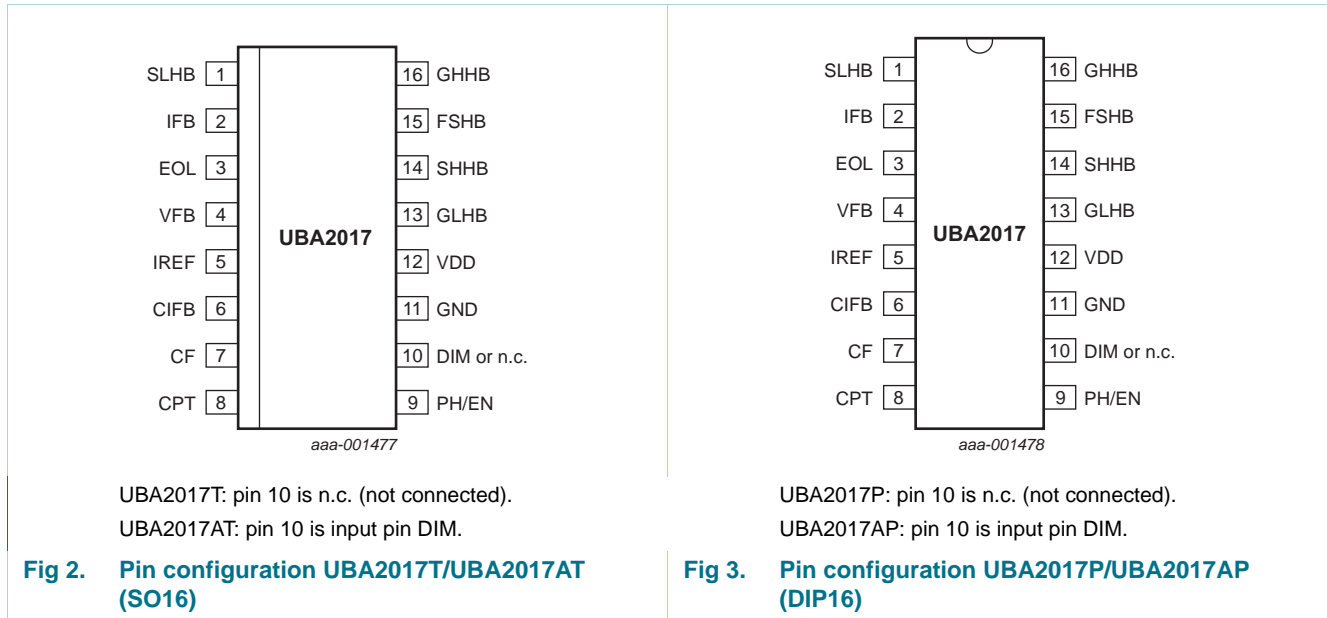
SLHB 1
IFB 2
EOL 3
VFB 4
IREF 5
CIFB 6
CF 7
CPT 8
UBA2017
16 GHHB
15 FSHB
14 SHHB
13 GLHB
12 VDD
11 GND
10 DIM or n.c.
9 PH/EN
aaa-001477

UBA2017T: pin 10 is n.c. (not connected).
UBA2017AT: pin 10 is input pin DIM.

Fig 2. Pin configuration UBA2017T/UBA2017AT (SO16)

SLHB 1
IFB 2
EOL 3
VFB 4
IREF 5
CIFB 6
CF 7
CPT 8
UBA2017
16 GHHB
15 FSHB
14 SHHB
13 GLHB
12 VDD
11 GND
10 DIM or n.c.
9 PH/EN
aaa-001478

UBA2017P: pin 10 is n.c. (not connected).
UBA2017AP: pin 10 is input pin DIM.

Fig 3. Pin configuration UBA2017P/UBA2017AP (DIP16)